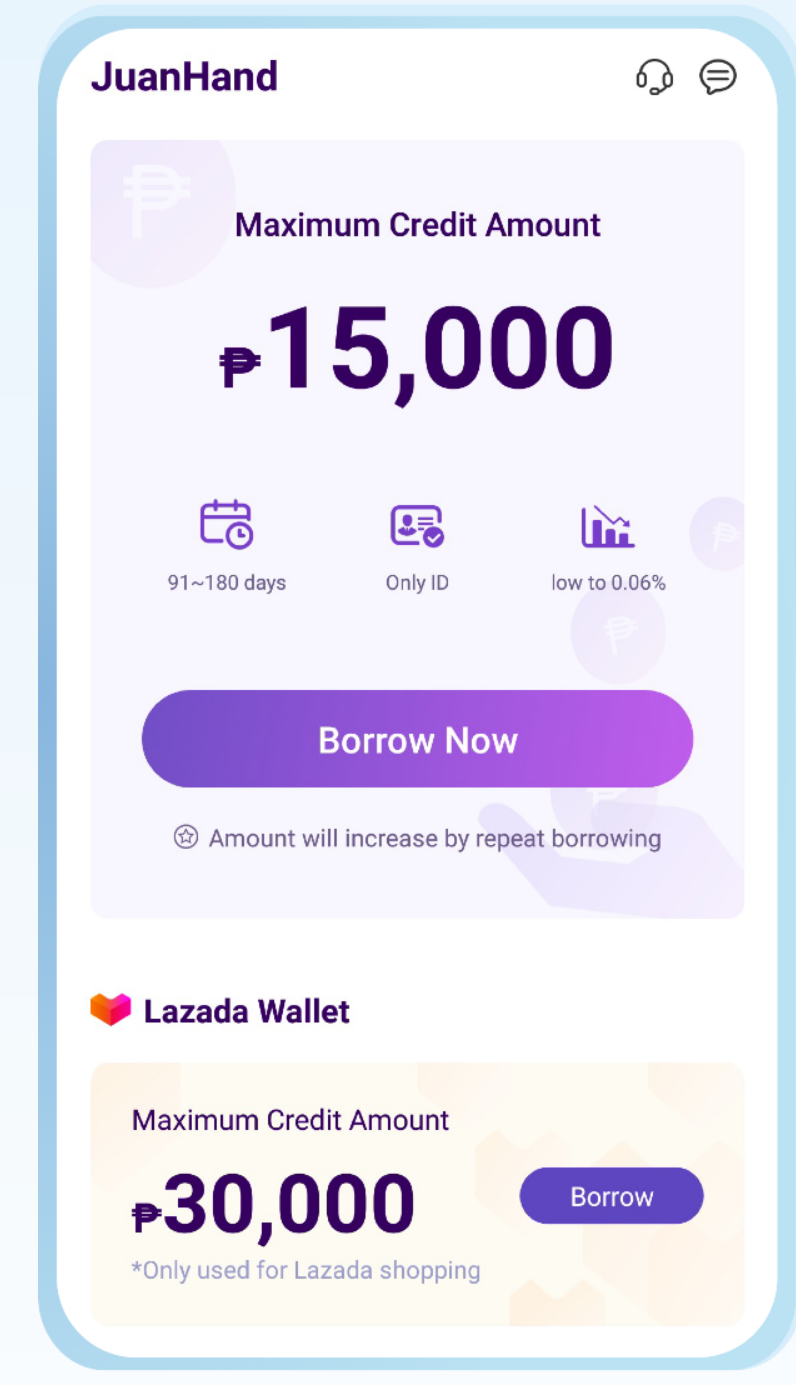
JuanHand

Maximum Credit Amount

₱15,000

91~180 days

Only ID

low to 0.06%

Borrow Now

Amount will increase by repeat borrowing

Lazada Wallet

Maximum Credit Amount

₱30,000

*Only used for Lazada shopping

Borrow